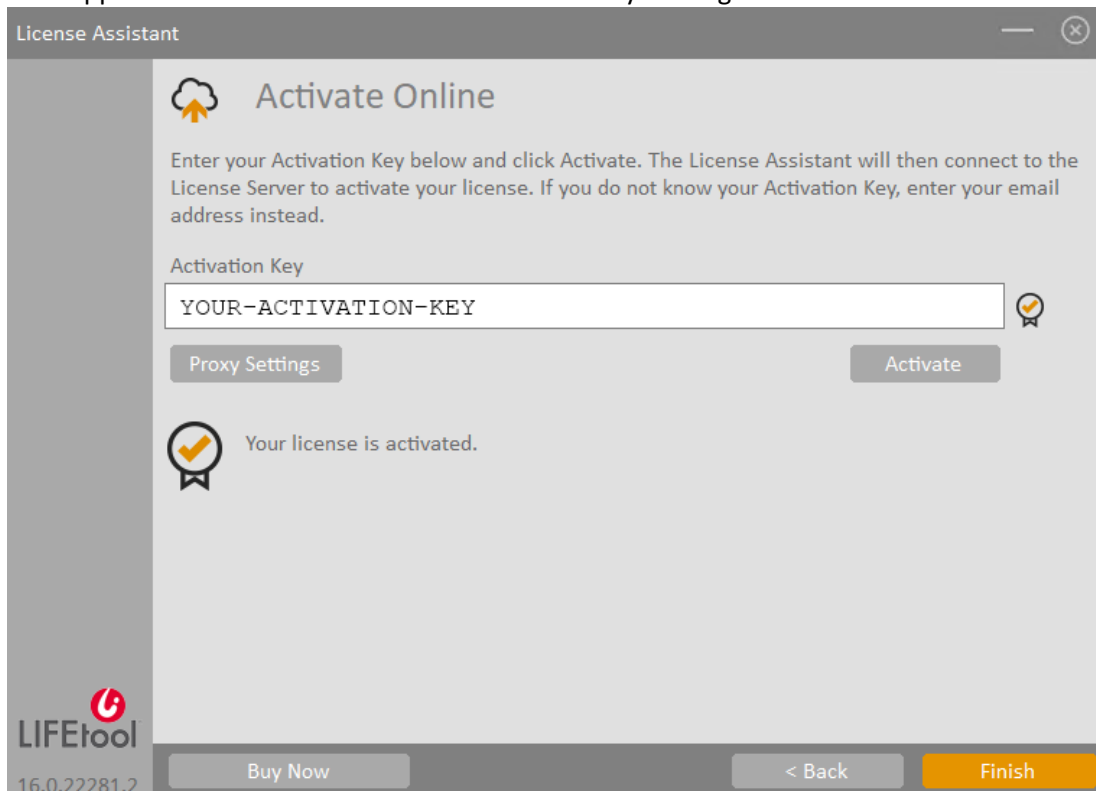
License Assistant

Activate Online

Enter your Activation Key below and click Activate. The License Assistant will then connect to the License Server to activate your license. If you do not know your Activation Key, enter your email address instead.

Activation Key

YOUR-ACTIVATION-KEY

Proxy Settings

Activate

Your license is activated.

LIFEtool

16.0.22281.2

Buy Now

< Back

Finish